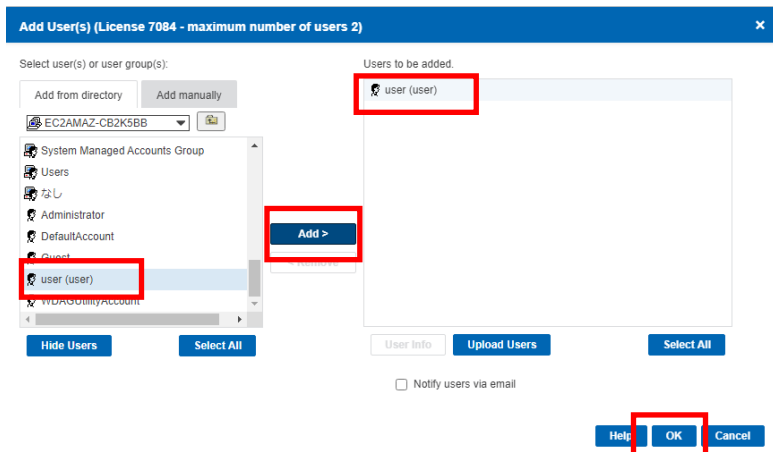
Add User(s) (License 7084 - maximum number of users 2)

×

Select user(s) or user group(s):

Add from directory

Add manually

EC2AMAZ-CB2K5BB

System Managed Accounts Group

Users

なし

Administrator

DefaultAccount

Guest

user (user)

WDAGUtilityAccount

Add >

Remove

Users to be added.

user (user)

Hide Users

Select All

User Info

Upload Users

Select All

Notify users via email

Help

OK

Cancel